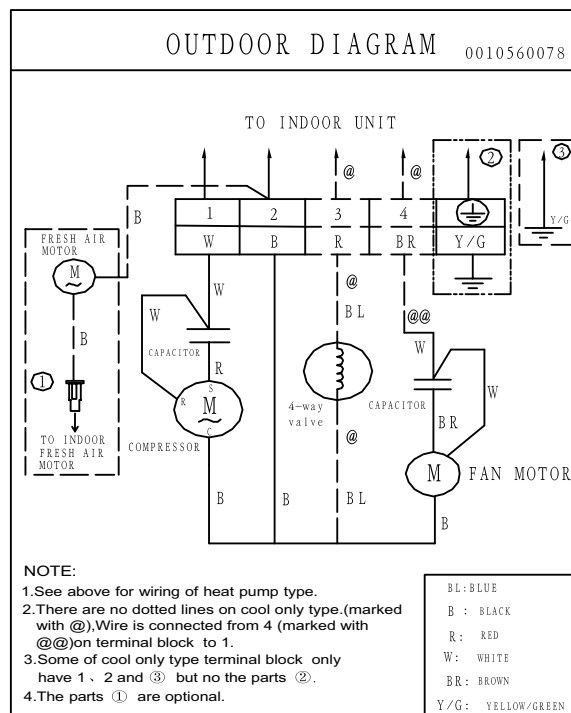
OUTDOOR DIAGRAM 0010560078

TO INDOOR UNIT

@ @ ② ③

B

1 2 3 4

W B R BR Y/G

Y/G

FRESH AIR MOTOR

M

W

@

B

BL

@@

W

W

CAPACITOR

R

①

S

R M C

4-way valve

CAPACITOR

W

BR

TO INDOOR FRESH AIR MOTOR

COMPRESSOR

@

M FAN MOTOR

B B BL

B

NOTE:

1.See above for wiring of heat pump type.

2.There are no dotted lines on cool only type.(marked with @),Wire is connected from 4 (marked with @@)on terminal block to 1.

3.Some of cool only type terminal block only have 1、2 and ③ but no the parts ②.

4.The parts ① are optional.

BL:BLUE
B : BLACK
R : RED
W: WHITE
BR: BROWN
Y/G: YELLOW/GREEN